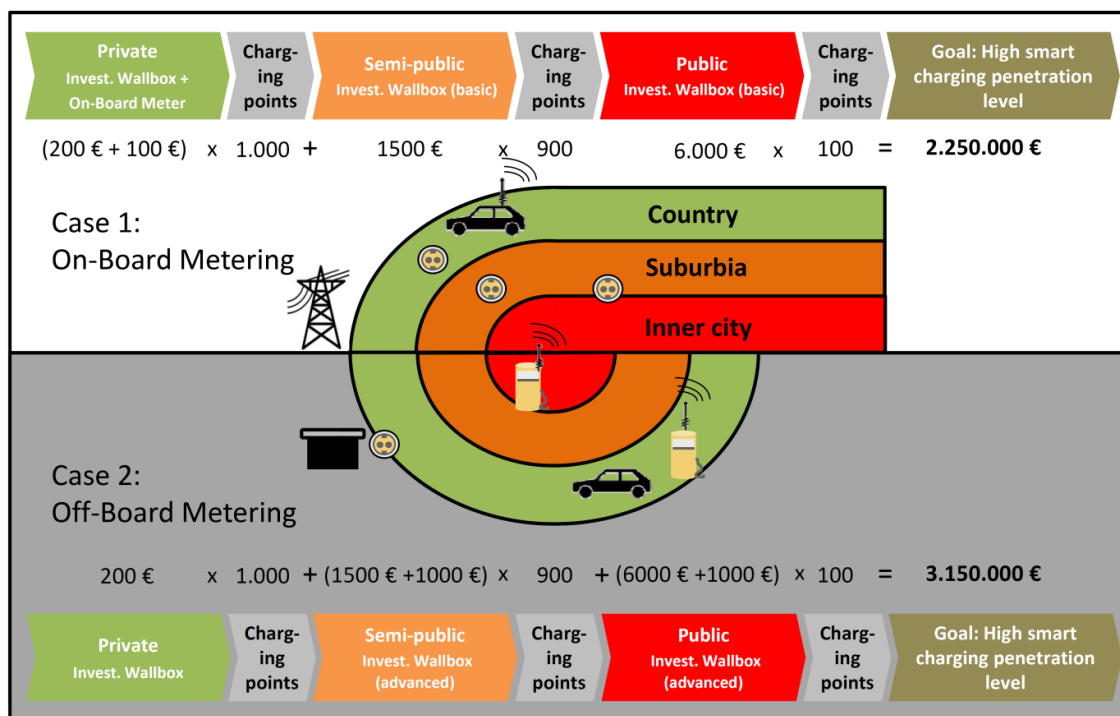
Private
Invest. Wallbox + On-Board Meter

Charging points

Semi-public
Invest. Wallbox (basic)

Charging points

Public
Invest. Wallbox (basic)

Charging points

Goal: High smart charging penetration level

(200 € + 100 €) x 1.000 + 1500 € x 900 6.000 € x 100 = 2.250.000 €

Case 1:
On-Board Metering

Country

Suburbia

Inner city

Case 2:
Off-Board Metering

200 € x 1.000 + (1500 € +1000 €) x 900 + (6000 € +1000 €) x 100 = 3.150.000 €

Private
Invest. Wallbox

Charging points

Semi-public
Invest. Wallbox (advanced)

Charging points

Public
Invest. Wallbox (advanced)

Charging points

Goal: High smart charging penetration level